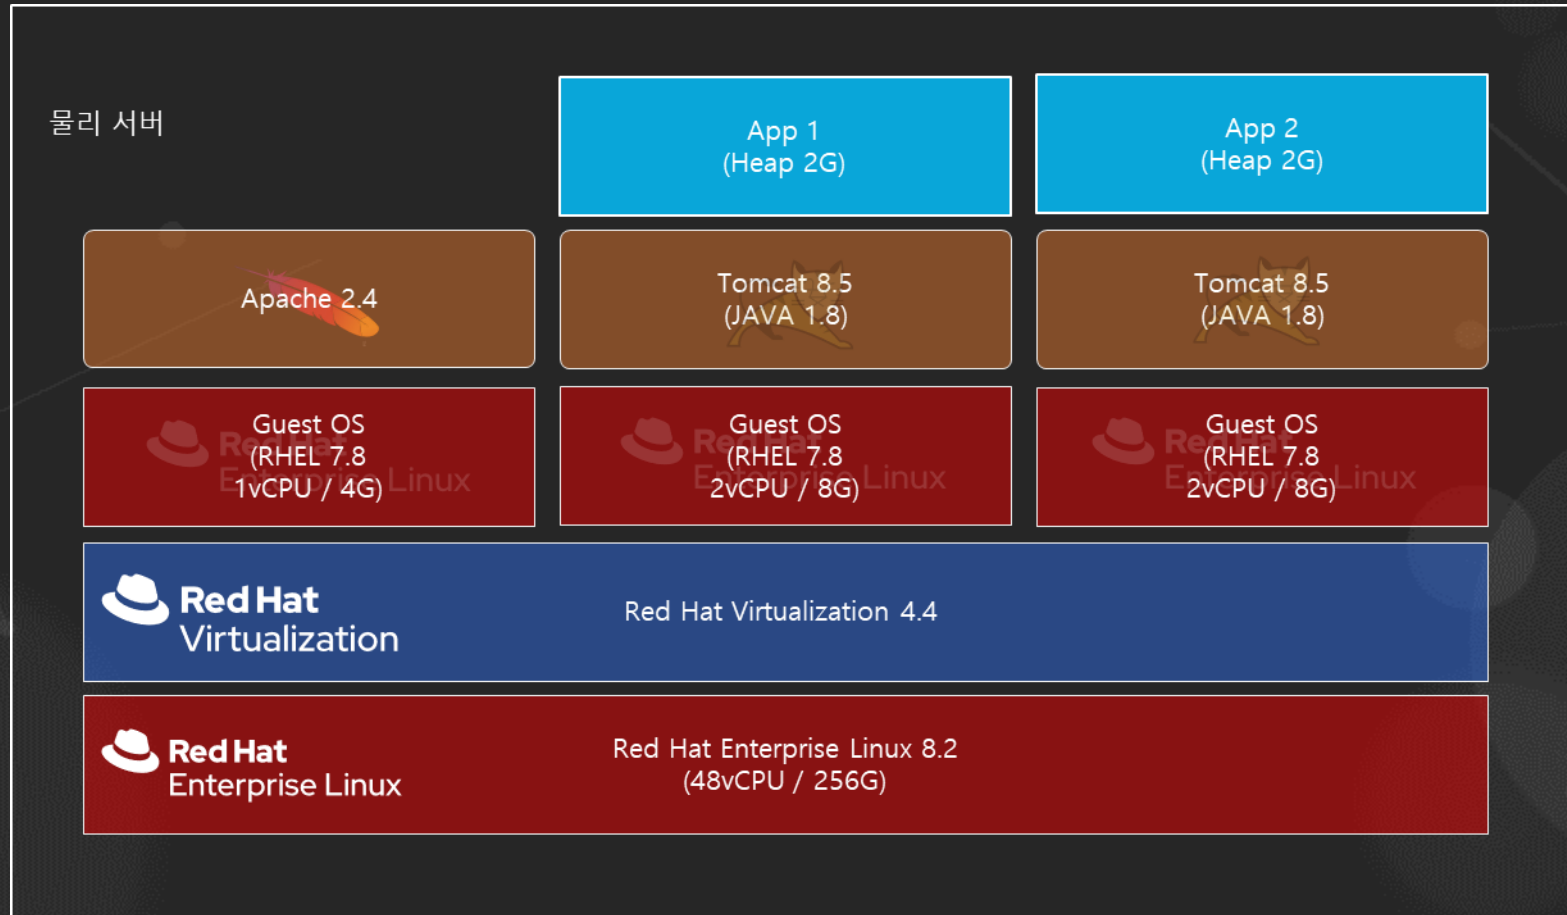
물리 서버

App 1
(Heap 2G)

App 2
(Heap 2G)

Apache 2.4

Tomcat 8.5
(JAVA 1.8)

Tomcat 8.5
(JAVA 1.8)

Guest OS
(RHEL 7.8
1vCPU / 4G)

Guest OS
(RHEL 7.8
2vCPU / 8G)

Guest OS
(RHEL 7.8
2vCPU / 8G)

Red Hat
Virtualization

Red Hat Virtualization 4.4

Red Hat
Enterprise Linux

Red Hat Enterprise Linux 8.2
(48vCPU / 256G)